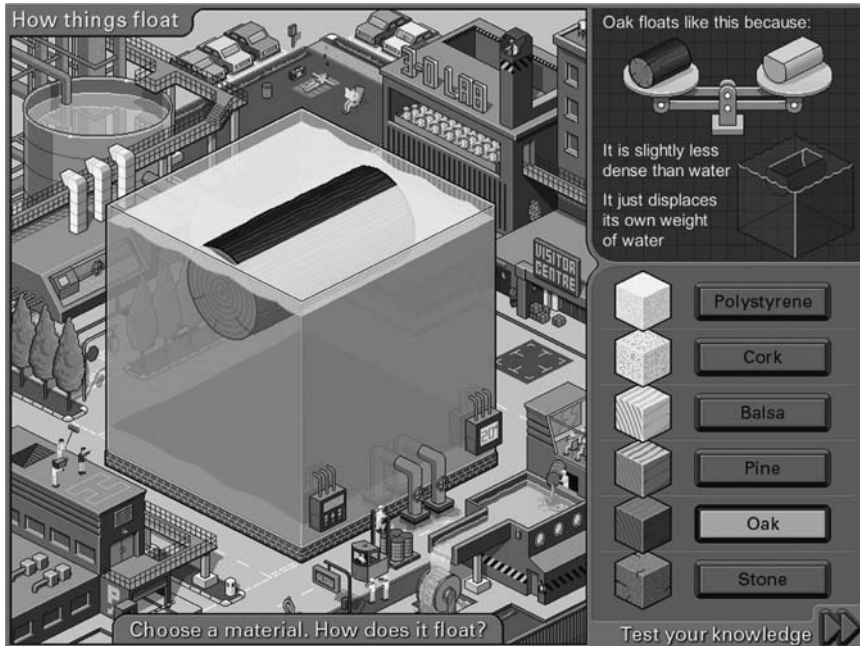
How things float

3-D LAB

VISITOR CENTRE

20°

Oak floats like this because:

It is slightly less dense than water

It just displaces its own weight of water

Polystyrene

Cork

Balsa

Pine

Oak

Stone

Choose a material. How does it float?

Test your knowledge